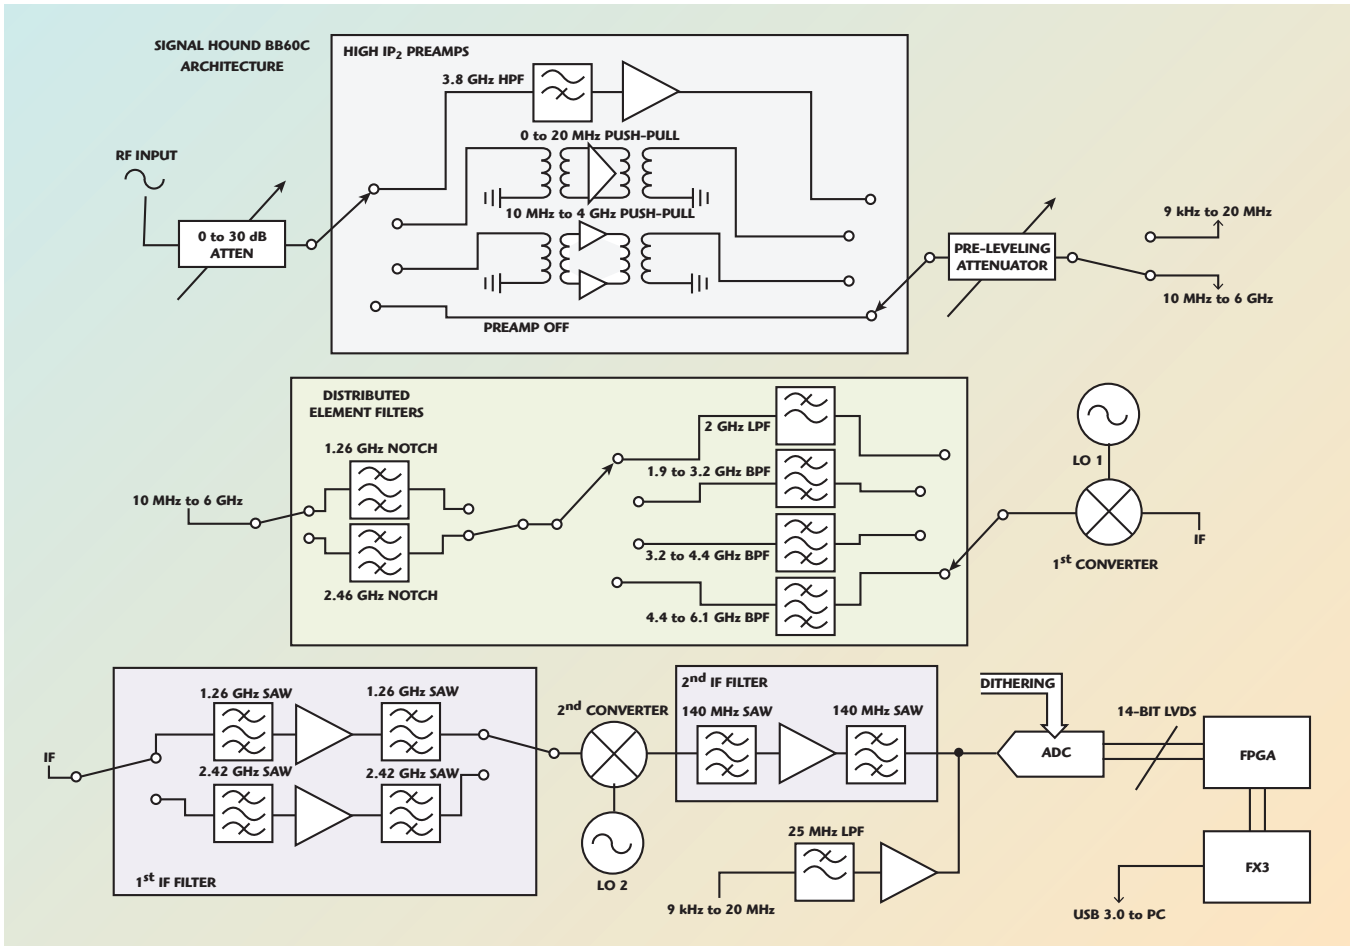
SIGNAL HOUND BB60C ARCHITECTURE

HIGH IP$_2$ PREAMPS

3.8 GHz HPF

0 to 20 MHz PUSH-PULL

10 MHz to 4 GHz PUSH-PULL

PREAMP OFF

RF INPUT

0 to 30 dB ATTEN

PRE-LEVELING ATTENUATOR

9 kHz to 20 MHz

10 MHz to 6 GHz

DISTRIBUTED ELEMENT FILTERS

1.26 GHz NOTCH

2.46 GHz NOTCH

10 MHz to 6 GHz

2 GHz LPF

1.9 to 3.2 GHz BPF

3.2 to 4.4 GHz BPF

4.4 to 6.1 GHz BPF

LO 1

1$^{st}$ CONVERTER

IF

1.26 GHz SAW

1.26 GHz SAW

2.42 GHz SAW

2.42 GHz SAW

IF

1$^{st}$ IF FILTER

2$^{nd}$ CONVERTER

LO 2

2$^{nd}$ IF FILTER

140 MHz SAW

140 MHz SAW

25 MHz LPF

9 kHz to 20 MHz

DITHERING

ADC

14-BIT LVDS

FPGA

FX3

USB 3.0 to PC